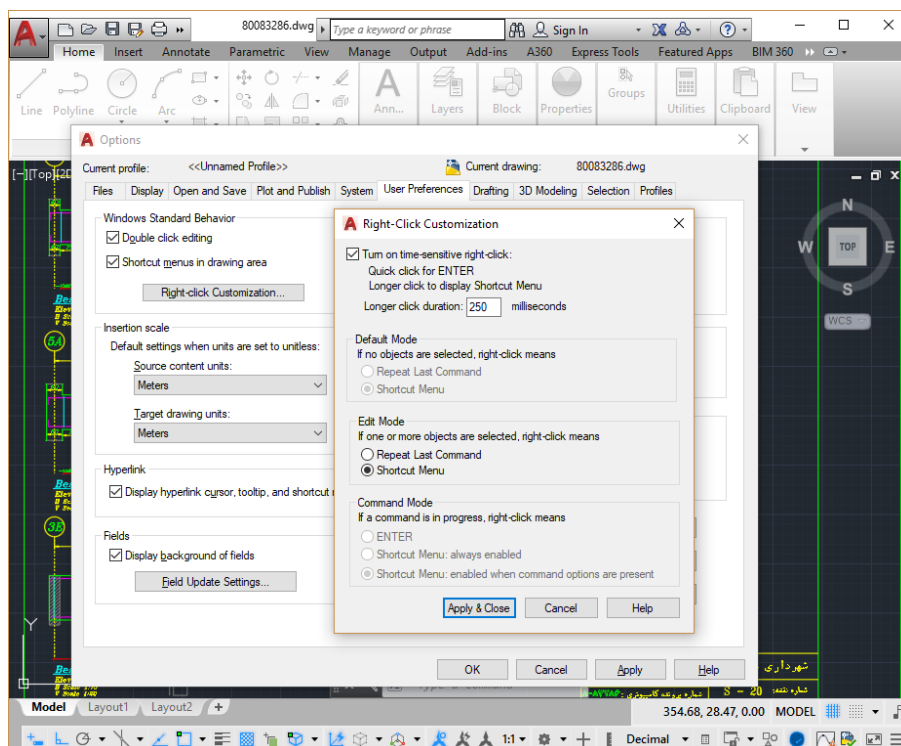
80083286.dwg
Type a keyword or phrase
Sign In
Home Insert Annotate Parametric View Manage Output Add-ins A360 Express Tools Featured Apps BIM 360
Line Polyline Circle Arc
Ann... Layers Block Properties Groups Utilities Clipboard View
[−][Top][2D
TOP
N
W
E
S
WCS
5A
3E
Y

Options
Current profile: <<Unnamed Profile>>
Current drawing: 80083286.dwg
Files Display Open and Save Plot and Publish System User Preferences Drafting 3D Modeling Selection Profiles
Windows Standard Behavior
Double click editing
Shortcut menus in drawing area
Right-click Customization...
Insertion scale
Default settings when units are set to unitless:
Source content units:
Meters
Target drawing units:
Meters
Hyperlink
Display hyperlink cursor, tooltip, and shortcut
Fields
Display background of fields
Field Update Settings...
OK Cancel Apply Help

Right-Click Customization
Turn on time-sensitive right-click:
Quick click for ENTER
Longer click to display Shortcut Menu
Longer click duration: 250 milliseconds
Default Mode
If no objects are selected, right-click means
Repeat Last Command
Shortcut Menu
Edit Mode
If one or more objects are selected, right-click means
Repeat Last Command
Shortcut Menu
Command Mode
If a command is in progress, right-click means
ENTER
Shortcut Menu: always enabled
Shortcut Menu: enabled when command options are present
Apply & Close Cancel Help

شهرداری
S - 20
Model Layout1 Layout2 +
354.68, 28.47, 0.00 MODEL
1:1
Decimal